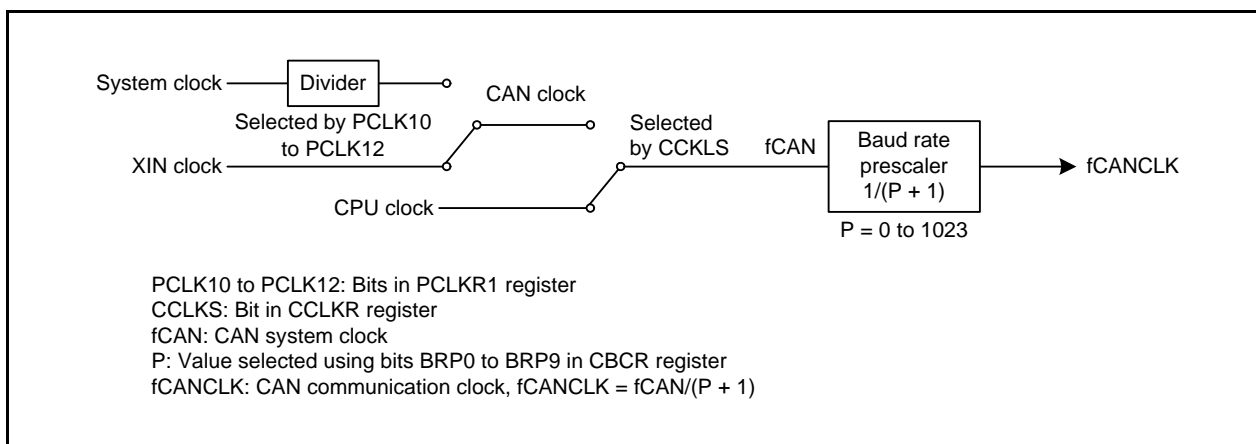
System clock
Divider
CAN clock
Selected by PCLK10 to PCLK12
Selected by CCKLS
fCAN
Baud rate prescaler 1/(P + 1)
fCANCLK
XIN clock
CPU clock
P = 0 to 1023

PCLK10 to PCLK12: Bits in PCLKR1 register
CCLKS: Bit in CCLKR register
fCAN: CAN system clock
P: Value selected using bits BRP0 to BRP9 in CBCR register
fCANCLK: CAN communication clock, fCANCLK = fCAN/(P + 1)